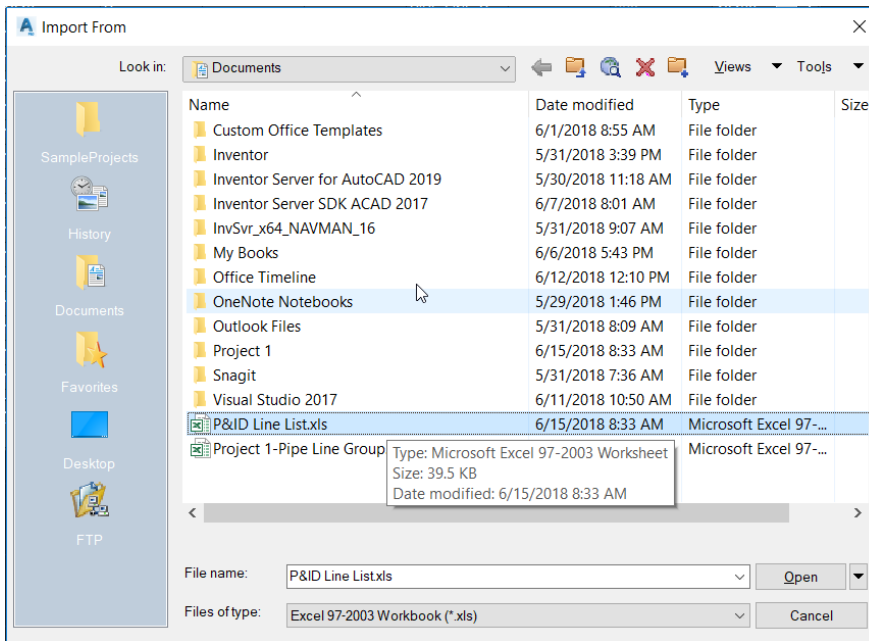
Import From

Look in: Documents

Views Tools

SampleProjects

History

Documents

Favorites

Desktop

FTP

| Name | Date modified | Type | Size |
|---|---|---|---|
| Custom Office Templates | 6/1/2018 8:55 AM | File folder | |
| Inventor | 5/31/2018 3:39 PM | File folder | |
| Inventor Server for AutoCAD 2019 | 5/30/2018 11:18 AM | File folder | |
| Inventor Server SDK ACAD 2017 | 6/7/2018 8:01 AM | File folder | |
| InvSvr_x64_NAVMAN_16 | 5/31/2018 9:07 AM | File folder | |
| My Books | 6/6/2018 5:43 PM | File folder | |
| Office Timeline | 6/12/2018 12:10 PM | File folder | |
| OneNote Notebooks | 5/29/2018 1:46 PM | File folder | |
| Outlook Files | 5/31/2018 8:09 AM | File folder | |
| Project 1 | 6/15/2018 8:33 AM | File folder | |
| Snagit | 5/31/2018 7:36 AM | File folder | |
| Visual Studio 2017 | 6/11/2018 10:50 AM | File folder | |
| P&ID Line List.xls | 6/15/2018 8:33 AM | Microsoft Excel 97-... | |
| Project 1-Pipe Line Group | | Microsoft Excel 97-... | |

Type: Microsoft Excel 97-2003 Worksheet
Size: 39.5 KB
Date modified: 6/15/2018 8:33 AM

File name: P&ID Line List.xls
Open

Files of type: Excel 97-2003 Workbook (*.xls)
Cancel